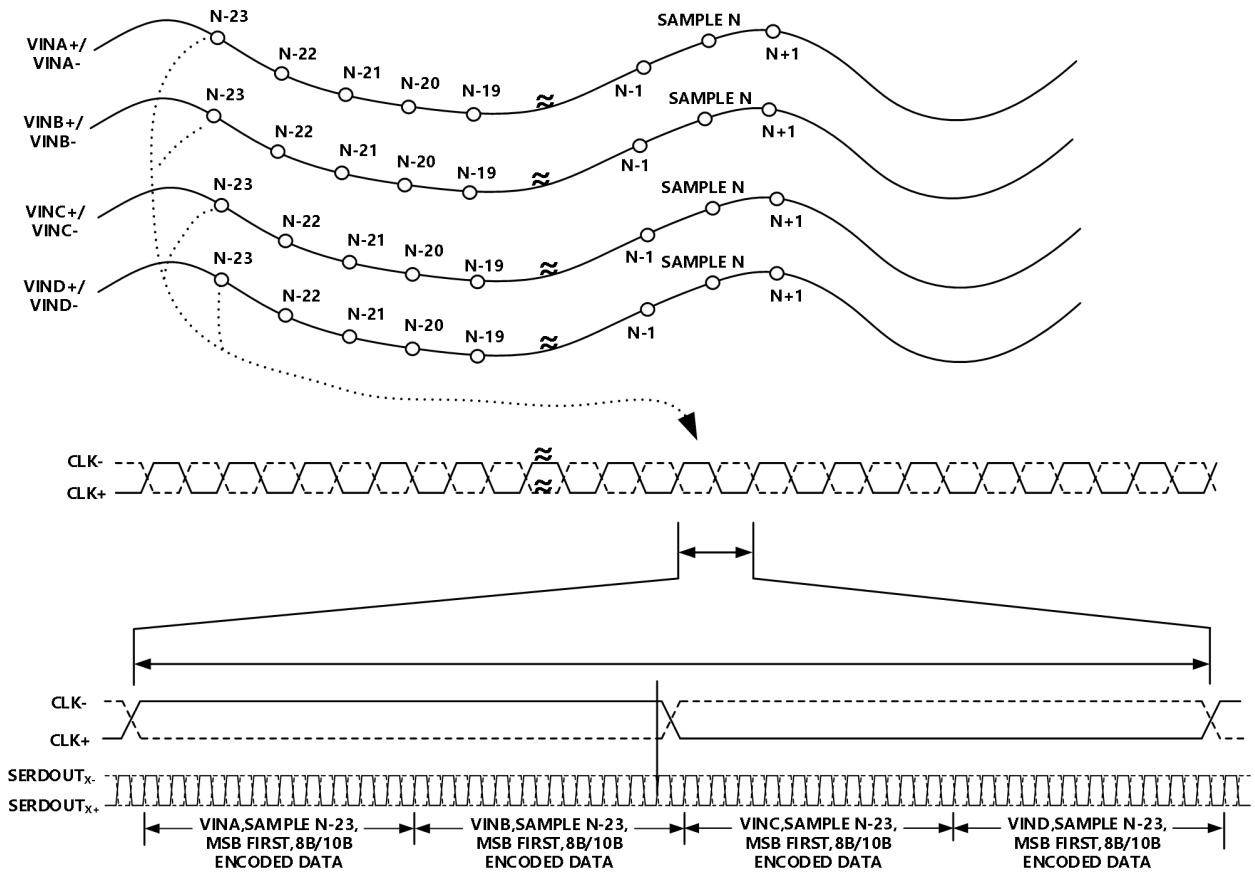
VINA+/
VINA-

N-23
N-22
N-21
N-20
N-19
N-1
SAMPLE N
N+1

VINB+/
VINB-

N-23
N-22
N-21
N-20
N-19
N-1
SAMPLE N
N+1

VINC+/
VINC-

N-23
N-22
N-21
N-20
N-19
N-1
SAMPLE N
N+1

VIND+/
VIND-

N-23
N-22
N-21
N-20
N-19
N-1
SAMPLE N
N+1

CLK-
CLK+

CLK-
CLK+

SERDOUT$_{X-}$
SERDOUT$_{X+}$

VINA,SAMPLE N-23, MSB FIRST,8B/10B ENCODED DATA

VINB,SAMPLE N-23, MSB FIRST,8B/10B ENCODED DATA

VINC,SAMPLE N-23, MSB FIRST,8B/10B ENCODED DATA

VIND,SAMPLE N-23, MSB FIRST,8B/10B ENCODED DATA